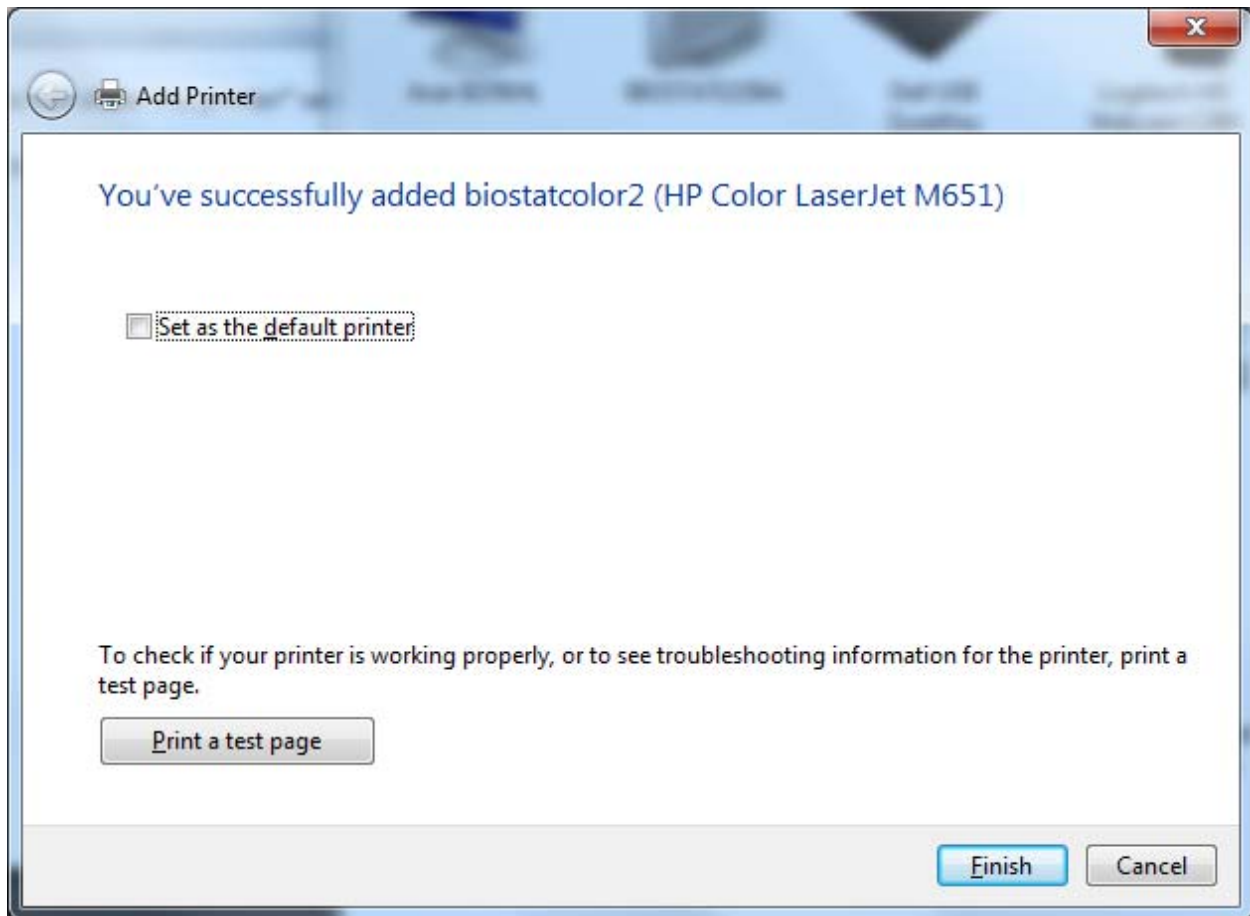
Add Printer

You've successfully added biostatcolor2 (HP Color LaserJet M651)

Set as the default printer

To check if your printer is working properly, or to see troubleshooting information for the printer, print a test page.

Print a test page

Finish

Cancel